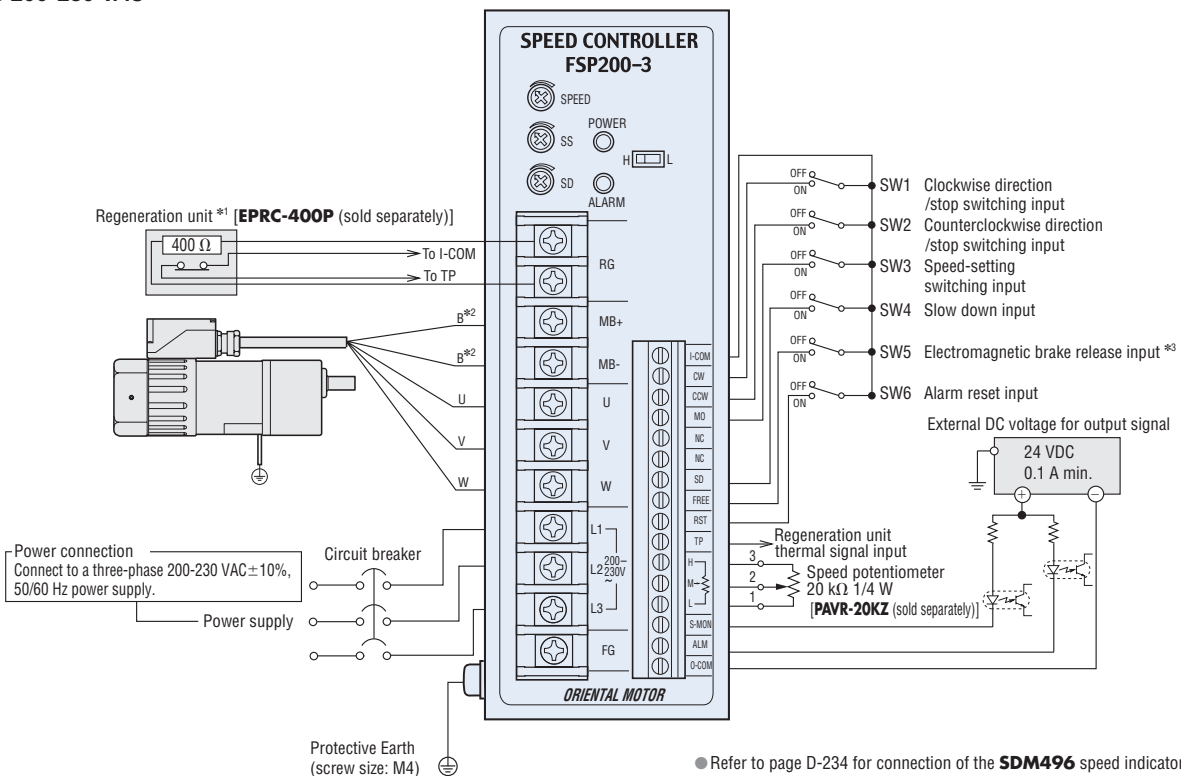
SPEED CONTROLLER
FSP200-3

SPEED
SS
POWER
H L
SD
ALARM

Regeneration unit *1 [EPRC-400P (sold separately)]
400 Ω
To I-COM
To TP
RG
B*2
MB+
B*2
MB-
U
U
V
V
W
W
L1
L2 200-230V ~
L3
FG
ORIENTAL MOTOR

I-COM
CW
CCW
MO
NC
NC
SD
FREE
RST
TP
H
M
L
S-MON
ALM
O-COM

OFF ON SW1 Clockwise direction /stop switching input
OFF ON SW2 Counterclockwise direction /stop switching input
OFF ON SW3 Speed-setting switching input
OFF ON SW4 Slow down input
OFF ON SW5 Electromagnetic brake release input *3
OFF ON SW6 Alarm reset input

External DC voltage for output signal
24 VDC
0.1 A min.

Regeneration unit thermal signal input
3
2
1
Speed potentiometer
20 kΩ 1/4 W
[PAVR-20KZ (sold separately)]

Power connection
Connect to a three-phase 200-230 VAC±10%, 50/60 Hz power supply.
Circuit breaker
Power supply

Protective Earth (screw size: M4)

● Refer to page D-234 for connection of the SDM496 speed indicator